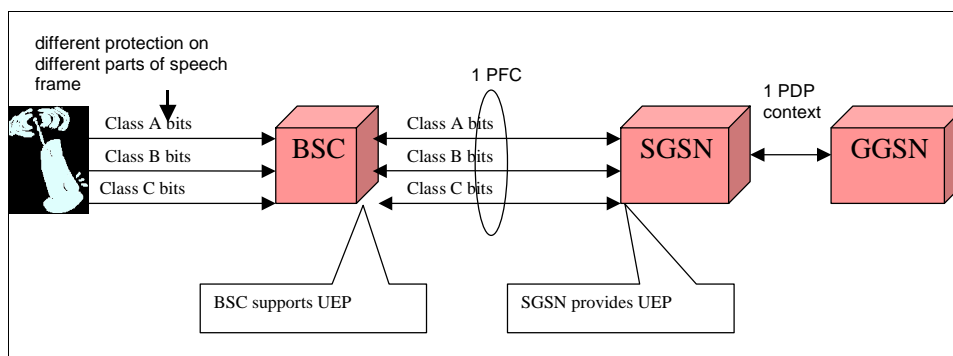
different protection on different parts of speech frame

Class A bits
Class B bits
Class C bits

BSC

1 PFC

Class A bits
Class B bits
Class C bits

SGSN

1 PDP context

GGSN

BSC supports UEP

SGSN provides UEP